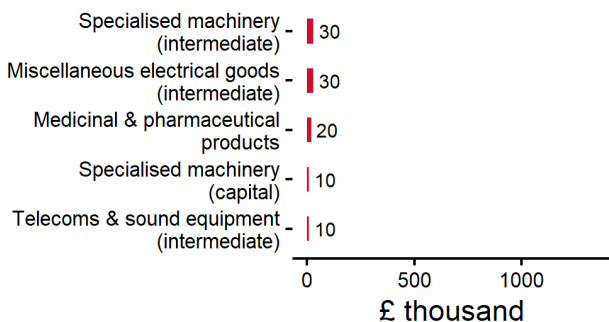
Specialised machinery (intermediate) 30
Miscellaneous electrical goods (intermediate) 30
Medicinal & pharmaceutical products 20
Specialised machinery (capital) 10
Telecoms & sound equipment (intermediate) 10

0
500
1000
£ thousand